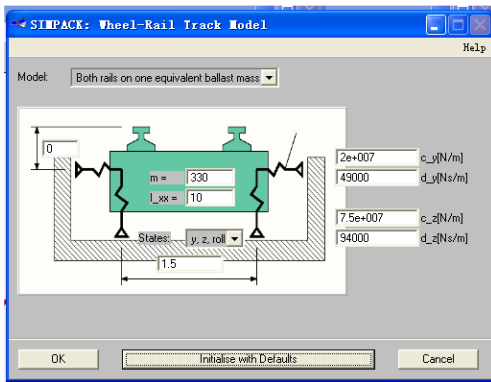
SIMPACK: Wheel-Rail Track Model

Help

Model: Both rails on one equivalent ballast mass

0

m = 330

I_xx = 10

States: y, z, roll

1.5

2e+007 c_y[N/m]

49000 d_y[Ns/m]

7.5e+007 c_z[N/m]

94000 d_z[Ns/m]

OK

Initialise with Defaults

Cancel